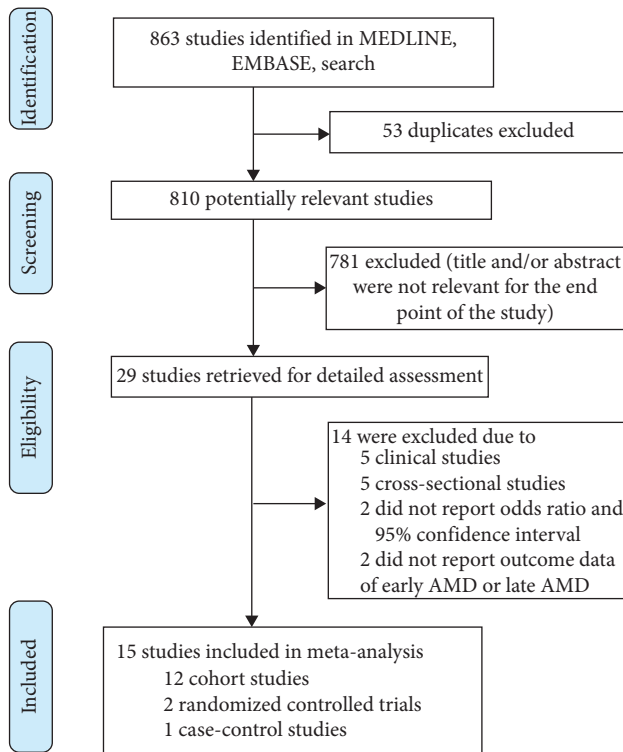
Identification

863 studies identified in MEDLINE, EMBASE, search

53 duplicates excluded

Screening

810 potentially relevant studies

781 excluded (title and/or abstract were not relevant for the end point of the study)

Eligibility

29 studies retrieved for detailed assessment

14 were excluded due to
5 clinical studies
5 cross-sectional studies
2 did not report odds ratio and 95% confidence interval
2 did not report outcome data of early AMD or late AMD

Included

15 studies included in meta-analysis
12 cohort studies
2 randomized controlled trials
1 case-control studies